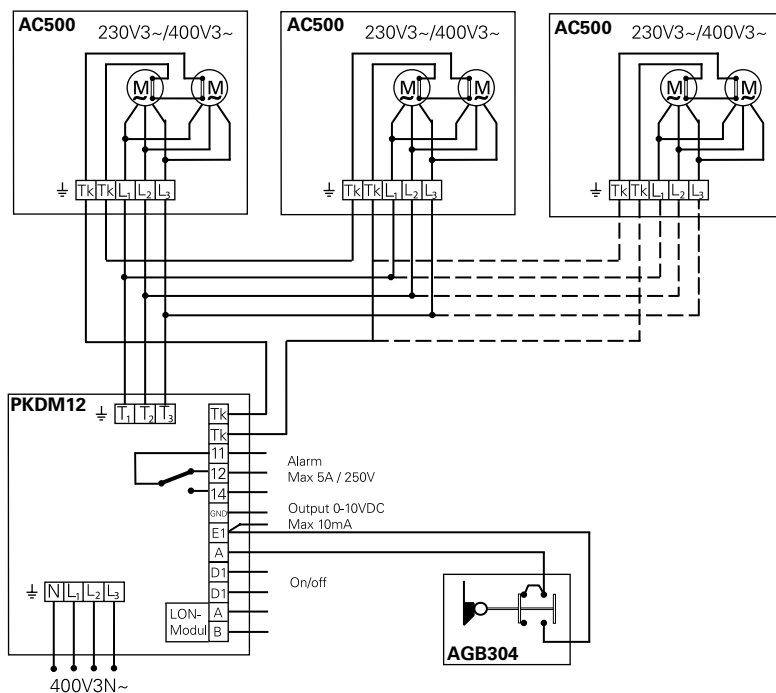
AC500 230V3~/400V3~
M
M
Tk Tk $L_1$ $L_2$ $L_3$

AC500 230V3~/400V3~
M
M
Tk Tk $L_1$ $L_2$ $L_3$

AC500 230V3~/400V3~
M
M
Tk Tk $L_1$ $L_2$ $L_3$

PKDM12
$T_1$ $T_2$ $T_3$
Tk
Tk
11
12
14
GND
E1
A
D1
D1
LON-Modul A
B

Alarm
Max 5A / 250V
Output 0-10VDC
Max 10mA
On/off

AGB304

N $L_1$ $L_2$ $L_3$
400V3N~